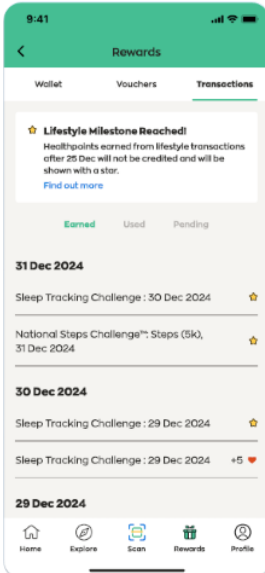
9:41

Rewards

Wallet
Vouchers
Transactions

Lifestyle Milestone Reached!
Healthpoints earned from lifestyle transactions after 25 Dec will not be credited and will be shown with a star.
Find out more

Earned
Used
Pending

31 Dec 2024

Sleep Tracking Challenge : 30 Dec 2024

National Steps Challenge™: Steps (5k), 31 Dec 2024

30 Dec 2024

Sleep Tracking Challenge : 29 Dec 2024

Sleep Tracking Challenge : 29 Dec 2024 +5

29 Dec 2024

Home
Explore
Scan
Rewards
Profile